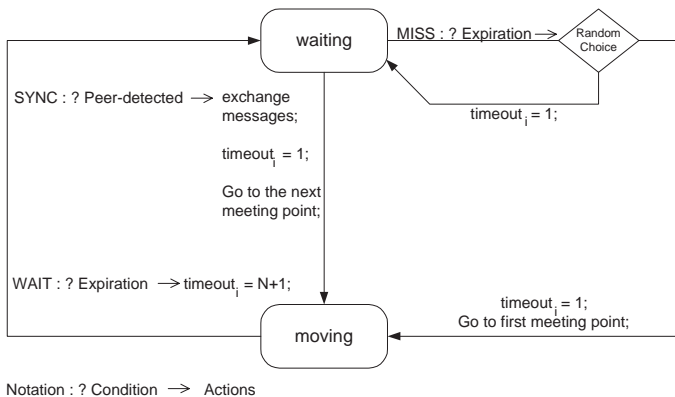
waiting

MISS : ? Expiration →

Random Choice

timeout$_i$ = 1;

SYNC : ? Peer-detected → exchange messages;

timeout$_i$ = 1;

Go to the next meeting point;

WAIT : ? Expiration → timeout$_i$ = N+1;

timeout$_i$ = 1;
Go to first meeting point;

moving

Notation : ? Condition → Actions